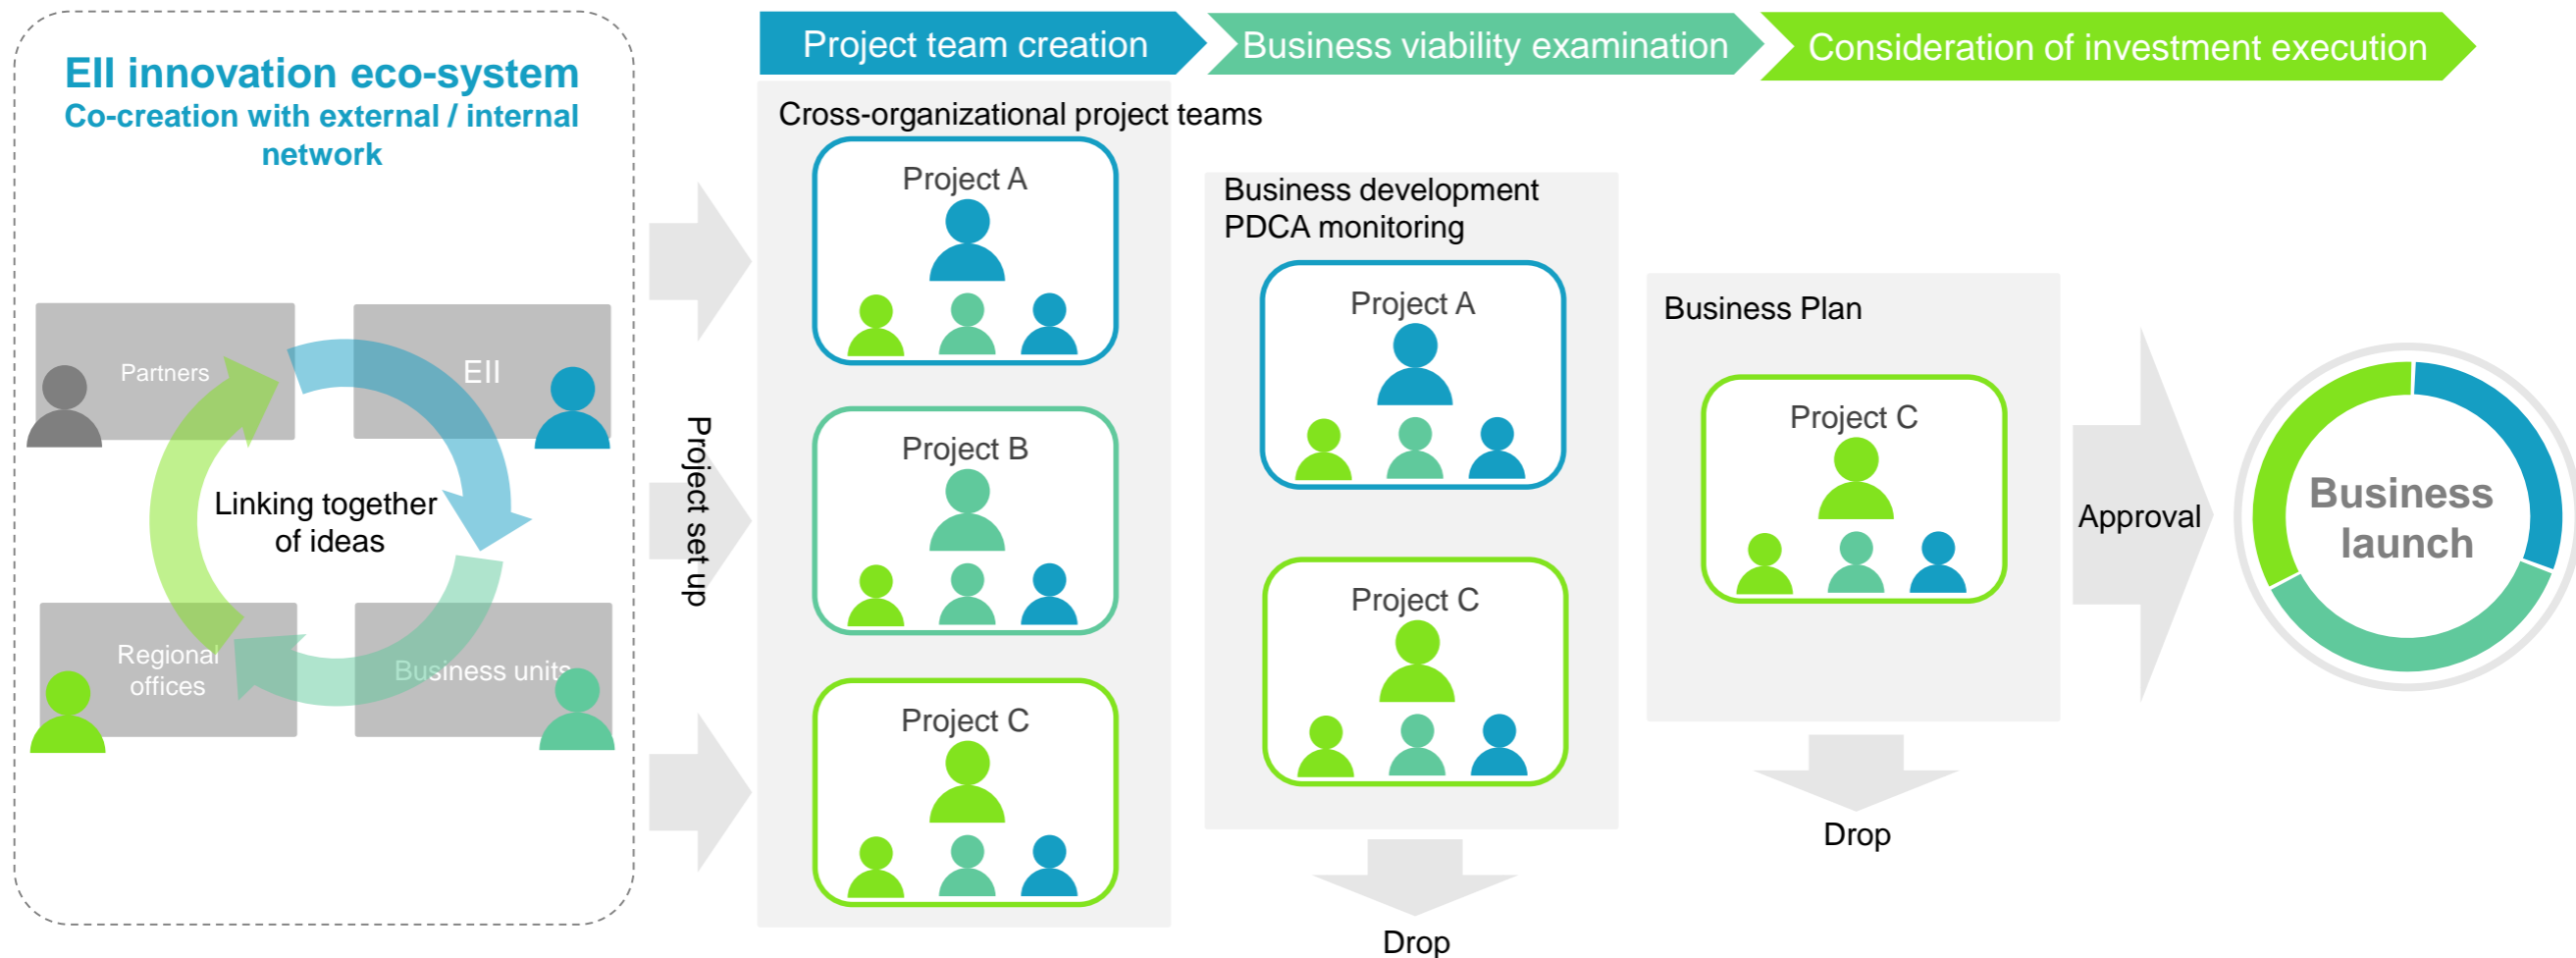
EII innovation eco-system
Co-creation with external / internal network

Partners
EII
Linking together of ideas
Regional offices
Business units

Project set up

Project team creation
Business viability examination
Consideration of investment execution

Cross-organizational project teams
Project A
Project B
Project C

Business development PDCA monitoring
Project A
Project C
Drop

Business Plan
Project C
Drop

Approval

Business launch